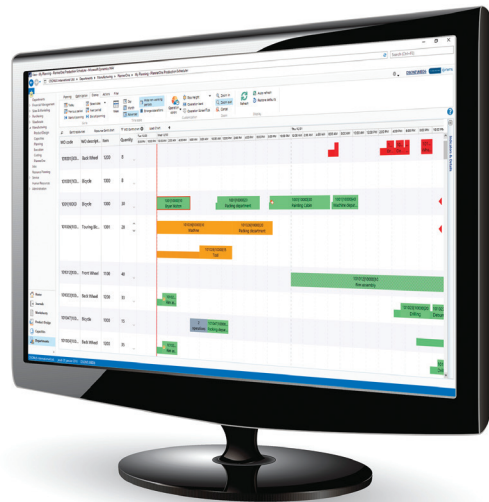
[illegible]

| WO code | WO descript. | Item | Quantity |
|---|---|---|---|
| 1010013/0001 | Tank Wheel | 1200 | 0 |
| 1010013/0001 | Bicycle | 1000 | 0 |
| 1010132/0001 | Bicycle | 1000 | 20 |
| 1010130/0001 | Touring Bi... | 1001 | 20 |
| 1010113/0001 | Front Wheel | 1100 | 40 |
| 1010113/0001 | Tank Wheel | 1200 | 0 |
| 1010113/0001 | Bicycle | 1000 | 15 |
| 1010113/0001 | Tank Wheel | 1200 | 20 |

Outline
Painting department
Painting Cabin
Machine Hole
Outline
Painting department
Tool
Pre-assembly
Drilling
Painting depo
Drilling

Home
Scheduling
Planning
Personnel